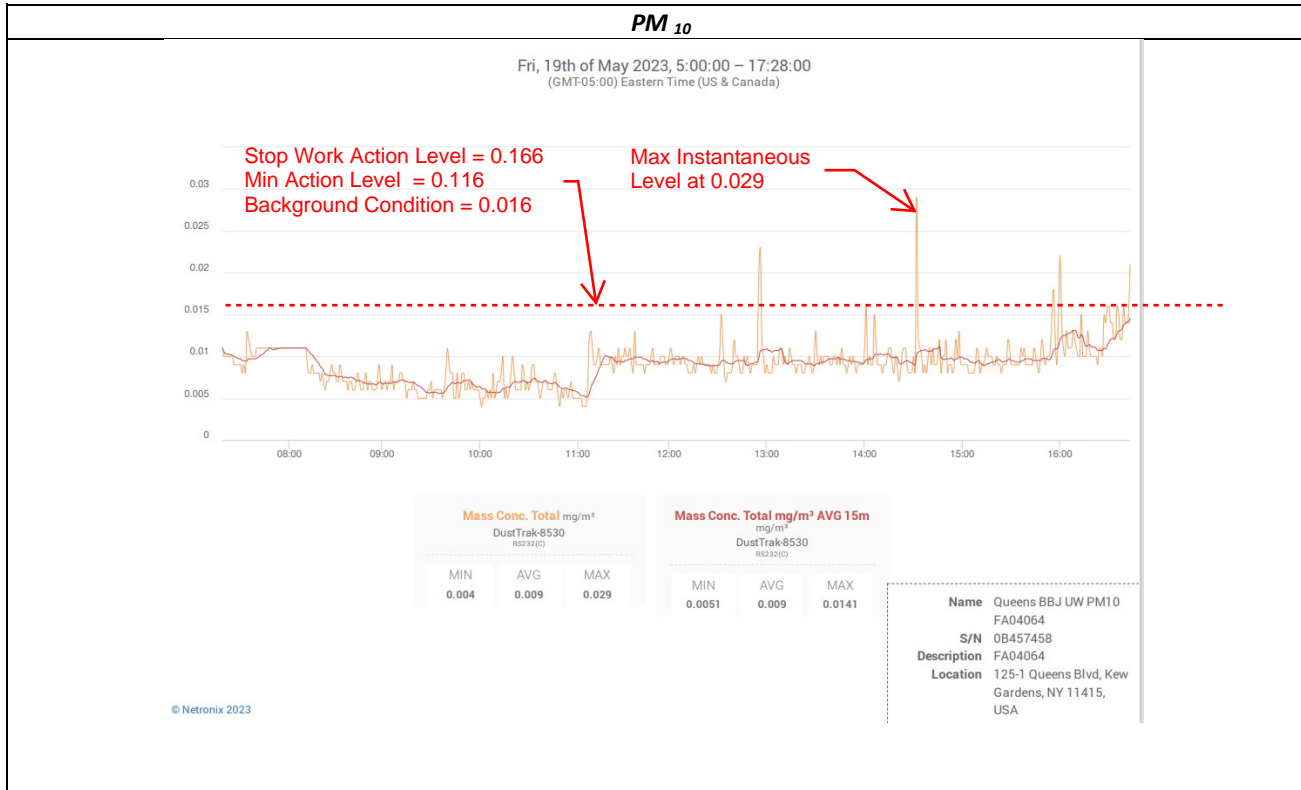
$PM_{10}$

Fri, 19th of May 2023, 5:00:00 – 17:28:00
(GMT-05:00) Eastern Time (US & Canada)

Stop Work Action Level = 0.166
Min Action Level = 0.116
Background Condition = 0.016

Max Instantaneous
Level at 0.029

0.03
0.025
0.02
0.015
0.01
0.005
0

08:00 09:00 10:00 11:00 12:00 13:00 14:00 15:00 16:00

Mass Conc. Total mg/m³
DustTrak-8530
RS232(C)

| MIN | AVG | MAX |
|---|---|---|
| 0.004 | 0.009 | 0.029 |

Mass Conc. Total mg/m³ AVG 15m
mg/m³
DustTrak-8530
RS232(C)

| MIN | AVG | MAX |
|---|---|---|
| 0.0051 | 0.009 | 0.0141 |

Name Queens BBJ UW PM10 FA04064
S/N 0B457458
Description FA04064
Location 125-1 Queens Blvd, Kew Gardens, NY 11415, USA

© Netronix 2023